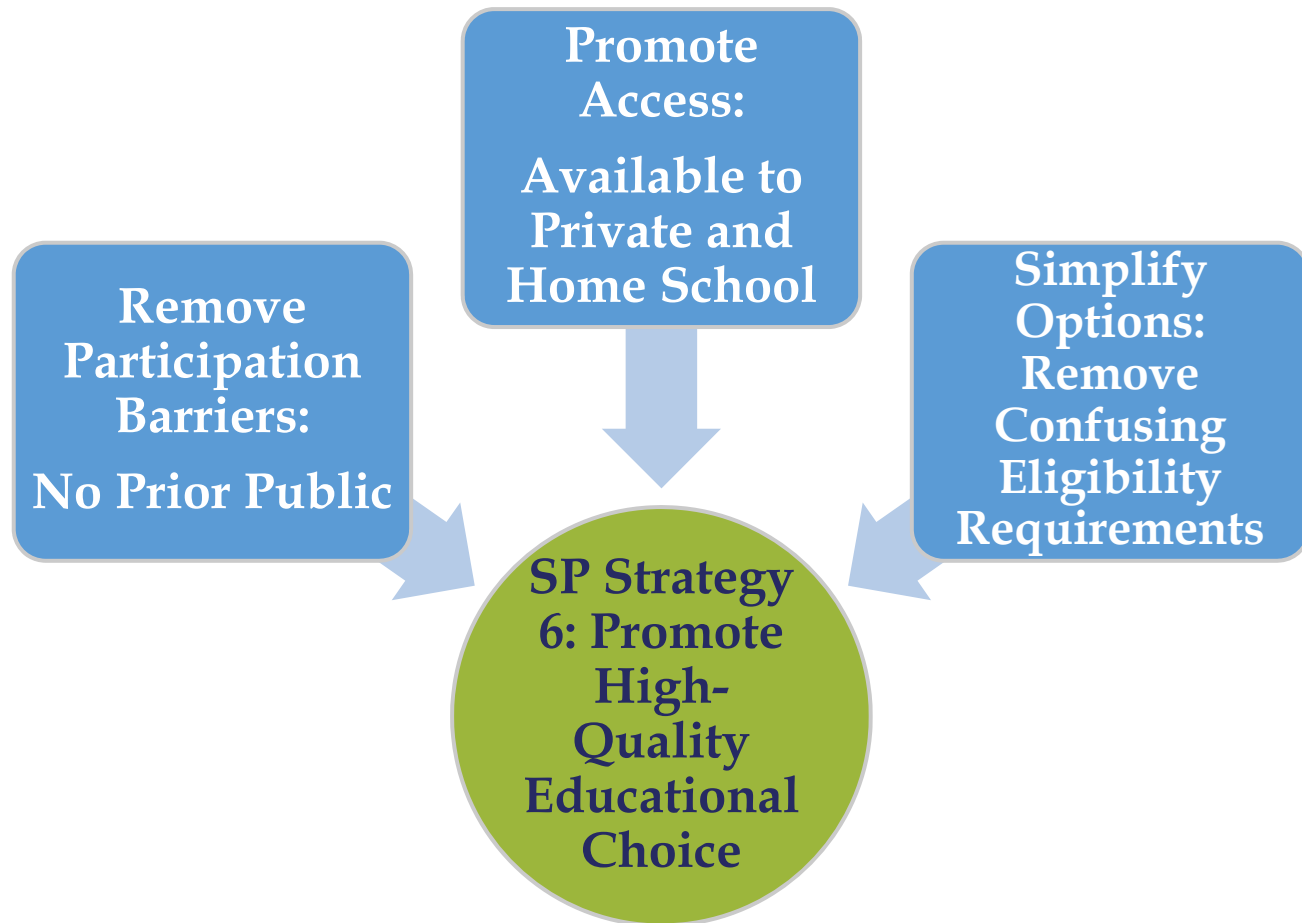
Promote Access:

Available to Private and Home School

Remove Participation Barriers:

No Prior Public

Simplify Options: Remove Confusing Eligibility Requirements

SP Strategy 6: Promote High-Quality Educational Choice